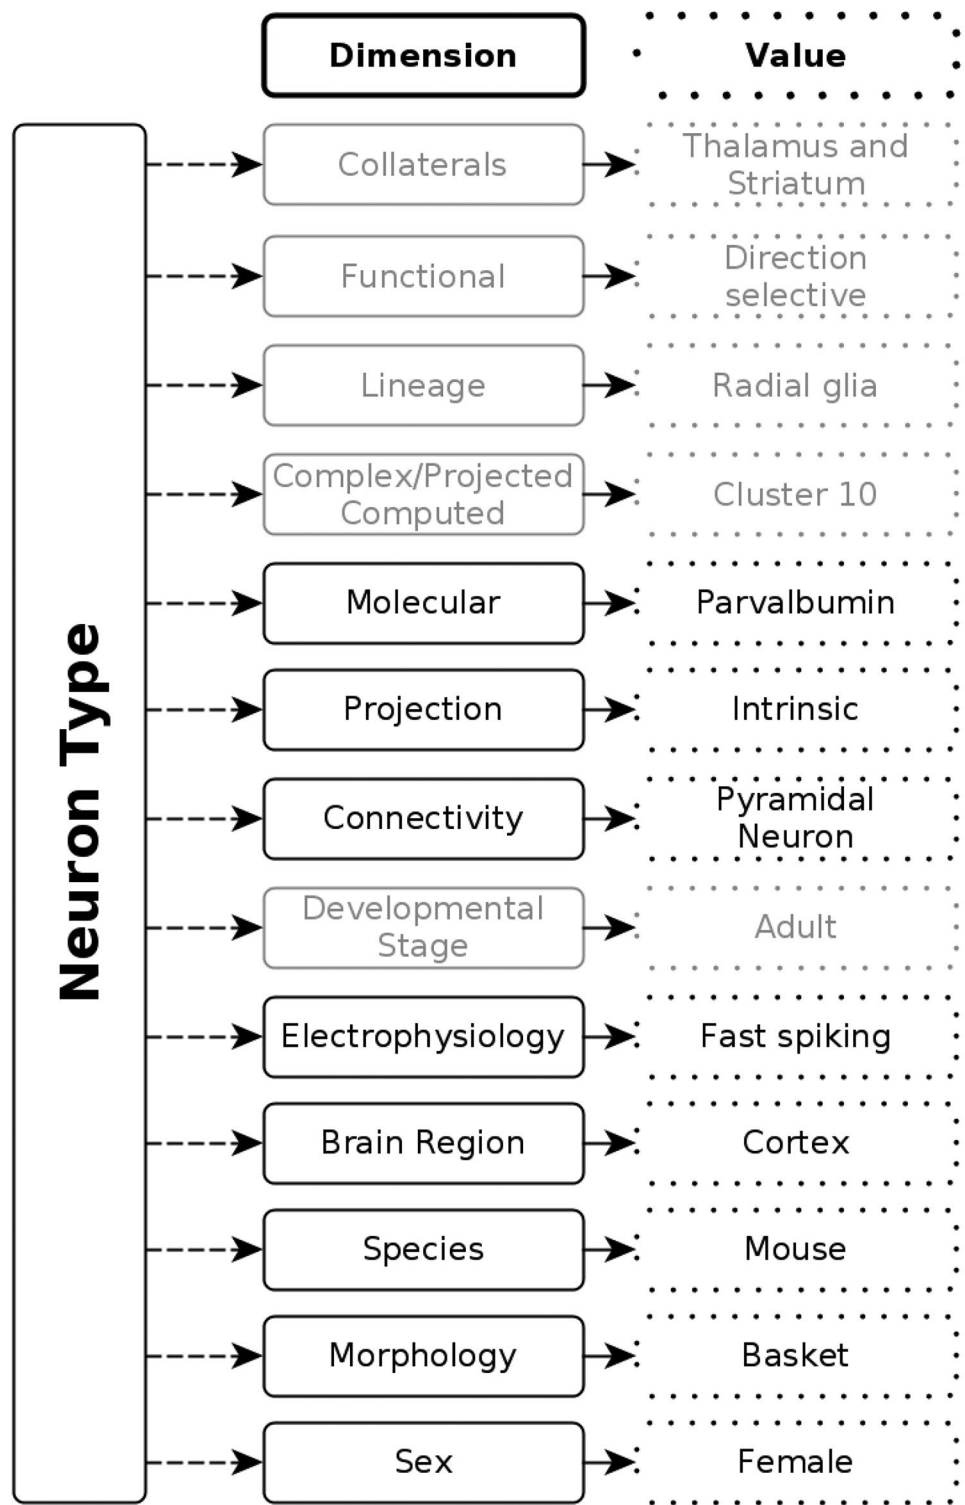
| Dimension | Value |
|---|---|
| Collaterals | Thalamus and Striatum |
| Functional | Direction selective |
| Lineage | Radial glia |
| Complex/Projected Computed | Cluster 10 |
| Molecular | Parvalbumin |
| Projection | Intrinsic |
| Connectivity | Pyramidal Neuron |
| Developmental Stage | Adult |
| Electrophysiology | Fast spiking |
| Brain Region | Cortex |
| Species | Mouse |
| Morphology | Basket |
| Sex | Female |

Neuron Type